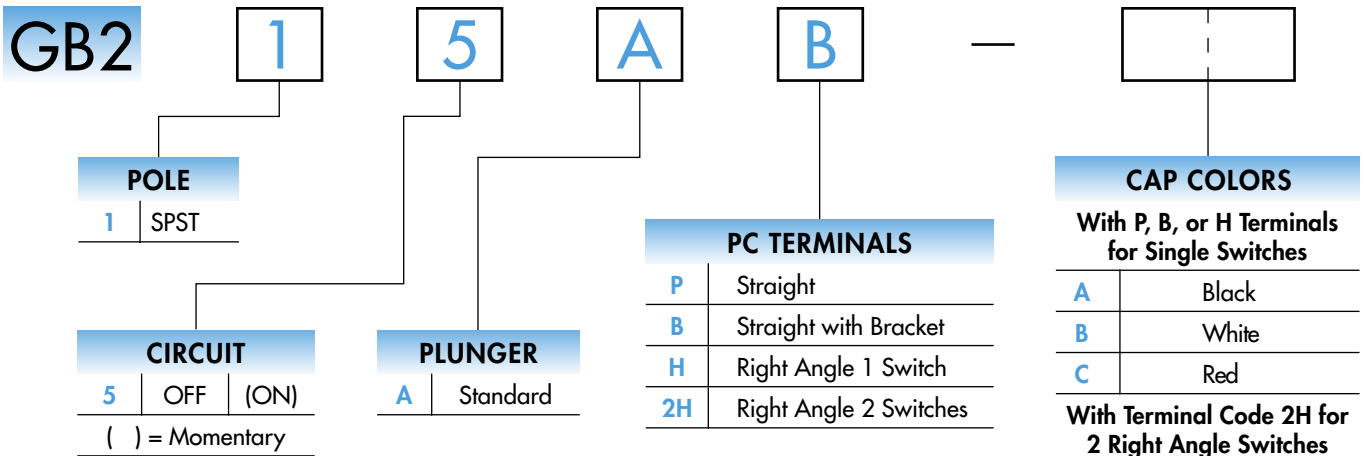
GB2 1 5 A B —

POLE

| 1 | SPST |
|---|---|

CIRCUIT

| 5 | OFF | (ON) |
|---|---|---|

( ) = Momentary

PLUNGER

| A | Standard |
|---|---|

PC TERMINALS

| P | Straight |
|---|---|
| B | Straight with Bracket |
| H | Right Angle 1 Switch |
| 2H | Right Angle 2 Switches |

CAP COLORS

With P, B, or H Terminals for Single Switches

| A | Black |
|---|---|
| B | White |
| C | Red |

With Terminal Code 2H for 2 Right Angle Switches